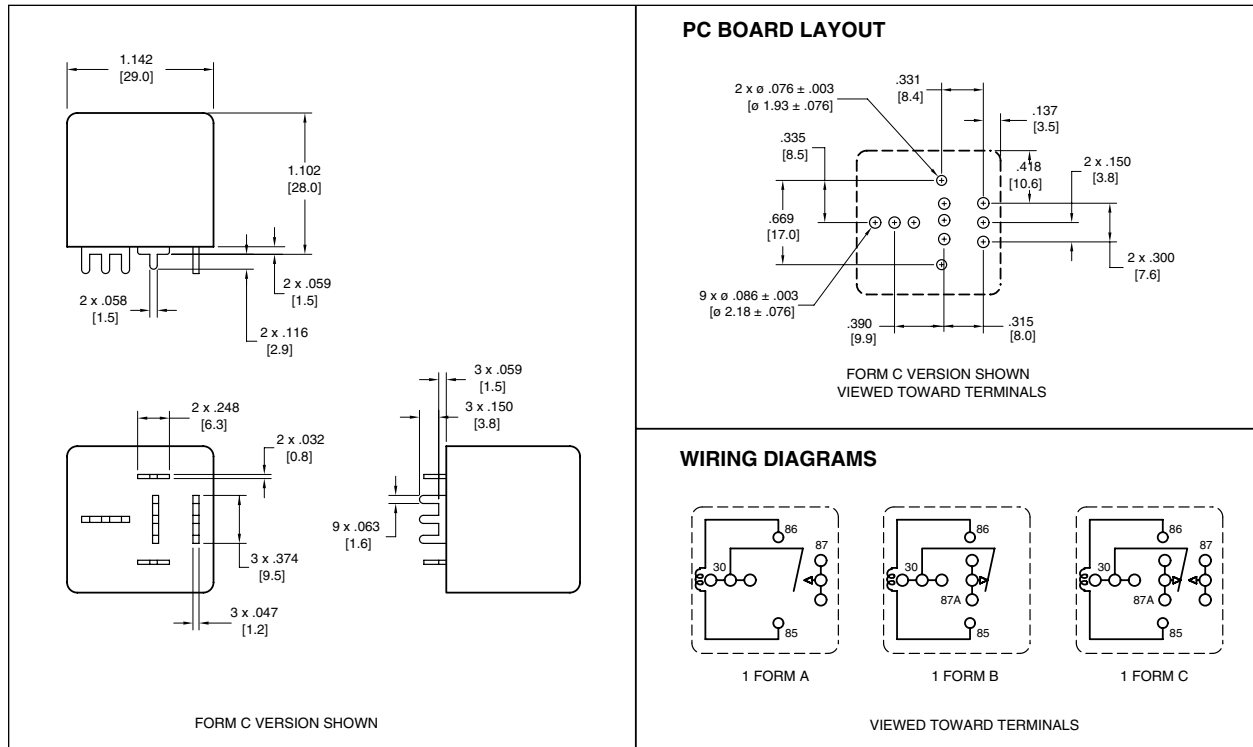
1.142
[29.0]

1.102
[28.0]

2 x .059
[1.5]

2 x .058
[1.5]

2 x .116
[2.9]

2 x .248
[6.3]

2 x .032
[0.8]

3 x .374
[9.5]

3 x .047
[1.2]

3 x .059
[1.5]

3 x .150
[3.8]

9 x .063
[1.6]

FORM C VERSION SHOWN

PC BOARD LAYOUT

2 x ø .076 ± .003
[ø 1.93 ± .076]

.331
[8.4]

.137
[3.5]

.335
[8.5]

.418
[10.6]

2 x .150
[3.8]

.669
[17.0]

2 x .300
[7.6]

9 x ø .086 ± .003
[ø 2.18 ± .076]

.390
[9.9]

.315
[8.0]

FORM C VERSION SHOWN
VIEWED TOWARD TERMINALS

WIRING DIAGRAMS

86
87
30
85

1 FORM A

86
30
87A
85

1 FORM B

86
87
30
87A
85

1 FORM C

VIEWED TOWARD TERMINALS